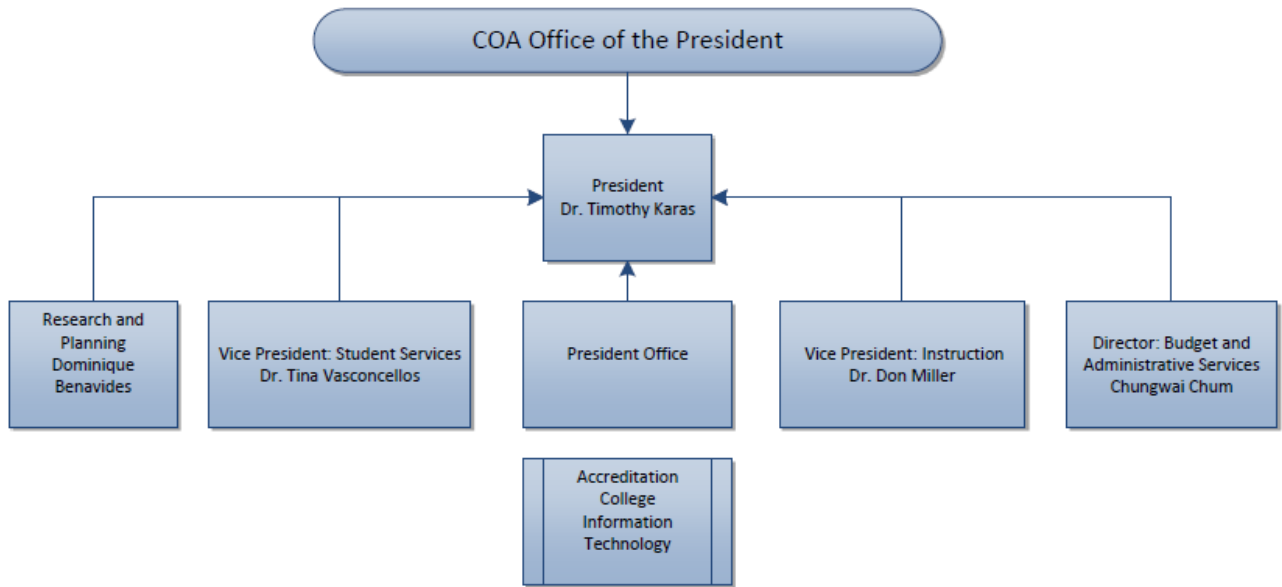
COA Office of the President

President
Dr. Timothy Karas

Research and Planning
Dominique Benavides

Vice President: Student Services
Dr. Tina Vasconcellos

President Office

Vice President: Instruction
Dr. Don Miller

Director: Budget and Administrative Services
Chungwai Chum

Accreditation
College
Information
Technology